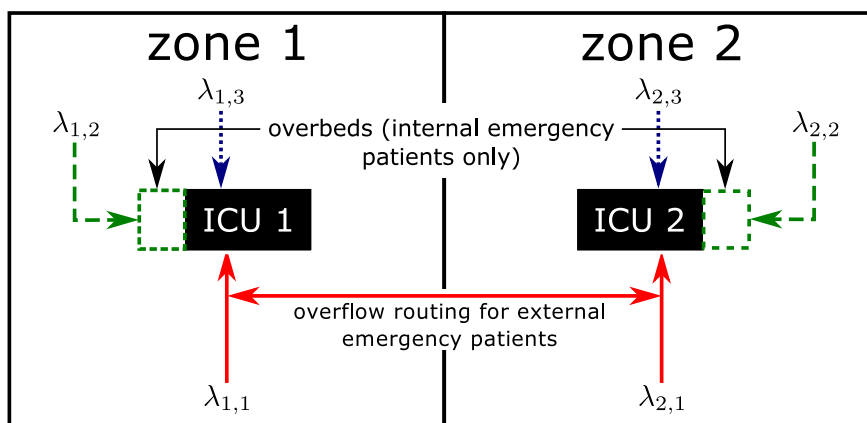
zone 1

zone 2

$\lambda_{1,3}$

$\lambda_{2,3}$

$\lambda_{1,2}$

overbeds (internal emergency patients only)

$\lambda_{2,2}$

ICU 1

ICU 2

overflow routing for external emergency patients

$\lambda_{1,1}$

$\lambda_{2,1}$